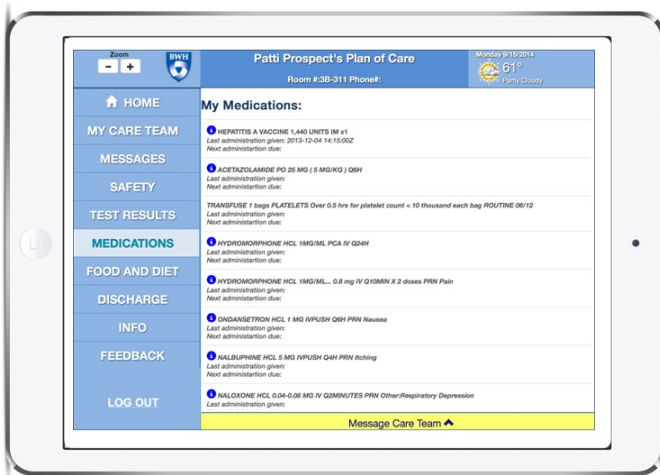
Zoom
- +
BWH

Patti Prospect's Plan of Care
Room #:3B-311 Phone#:

Monday 9/15/2014
61°
Partly Cloudy

HOME
MY CARE TEAM
MESSAGES
SAFETY
TEST RESULTS
MEDICATIONS
FOOD AND DIET
DISCHARGE
INFO
FEEDBACK
LOG OUT

My Medications:

HEPATITIS A VACCINE 1,440 UNITS IM x1
Last administration given: 2013-12-04 14:15:00Z
Next administration due:

ACETAZOLAMIDE PO 25 MG ( 5 MG/KG ) Q6H
Last administration given:
Next administration due:

TRANSFUSE 1 bags PLATELETS Over 0.5 hrs for platelet count < 10 thousand each bag ROUTINE 06/12
Last administration given:
Next administration due:

HYDROMORPHONE HCL 1MG/ML PCA IV Q24H
Last administration given:
Next administration due:

HYDROMORPHONE HCL 1MG/ML... 0.8 mg IV Q10MIN X 2 doses PRN Pain
Last administration given:
Next administration due:

ONDANSETRON HCL 1 MG IVPUSH Q6H PRN Nausea
Last administration given:
Next administration due:

NALBUPHINE HCL 5 MG IVPUSH Q4H PRN Itching
Last administration given:
Next administration due:

NALOXONE HCL 0.04-0.08 MG IV Q2MINUTES PRN Other:Respiratory Depression
Last administration given:

Message Care Team